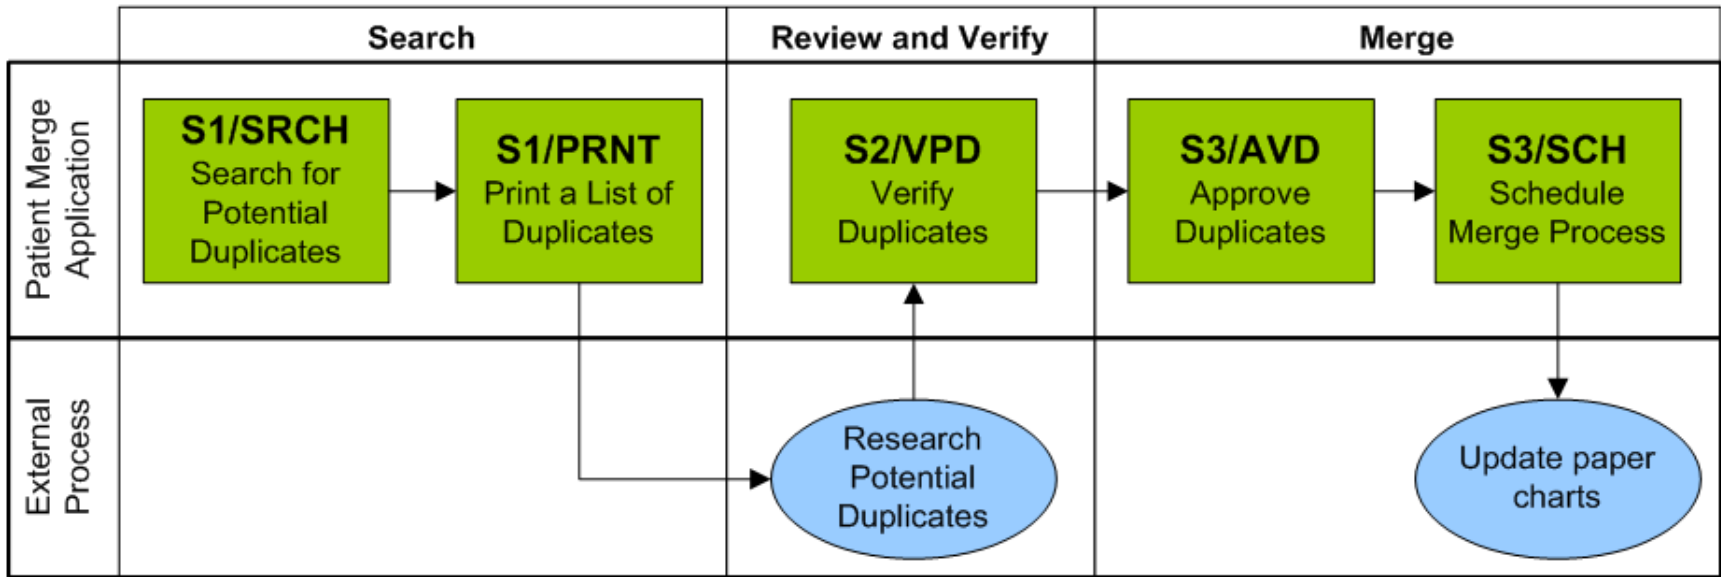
| | Search | Review and Verify | Merge |
|---|---|---|---|
| Patient Merge Application | S1/SRCH Search for Potential Duplicates; S1/PRNT Print a List of Duplicates | S2/VPD Verify Duplicates | S3/AVD Approve Duplicates; S3/SCH Schedule Merge Process |
| External Process | | Research Potential Duplicates | Update paper charts |